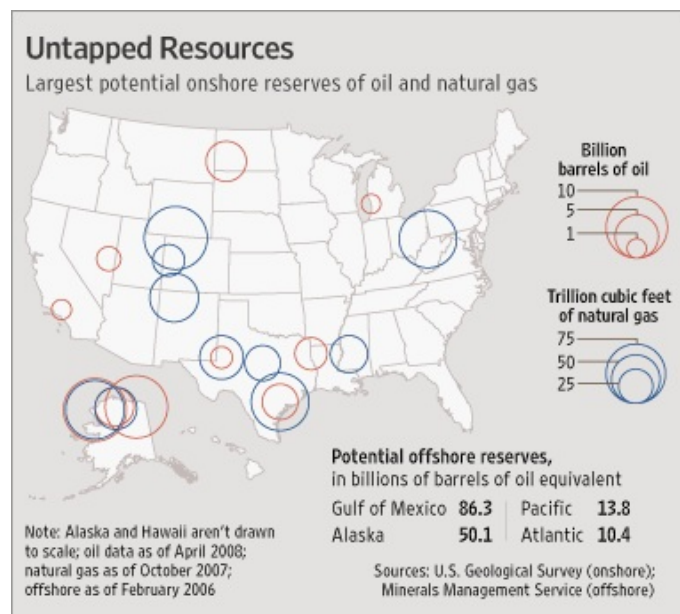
Untapped Resources

Largest potential onshore reserves of oil and natural gas

Billion barrels of oil

10
5
1

Trillion cubic feet of natural gas

75
50
25

Potential offshore reserves, in billions of barrels of oil equivalent

| | | | |
|---|---|---|---|
| Gulf of Mexico | 86.3 | Pacific | 13.8 |
| Alaska | 50.1 | Atlantic | 10.4 |

Note: Alaska and Hawaii aren't drawn to scale; oil data as of April 2008; natural gas as of October 2007; offshore as of February 2006

Sources: U.S. Geological Survey (onshore); Minerals Management Service (offshore)